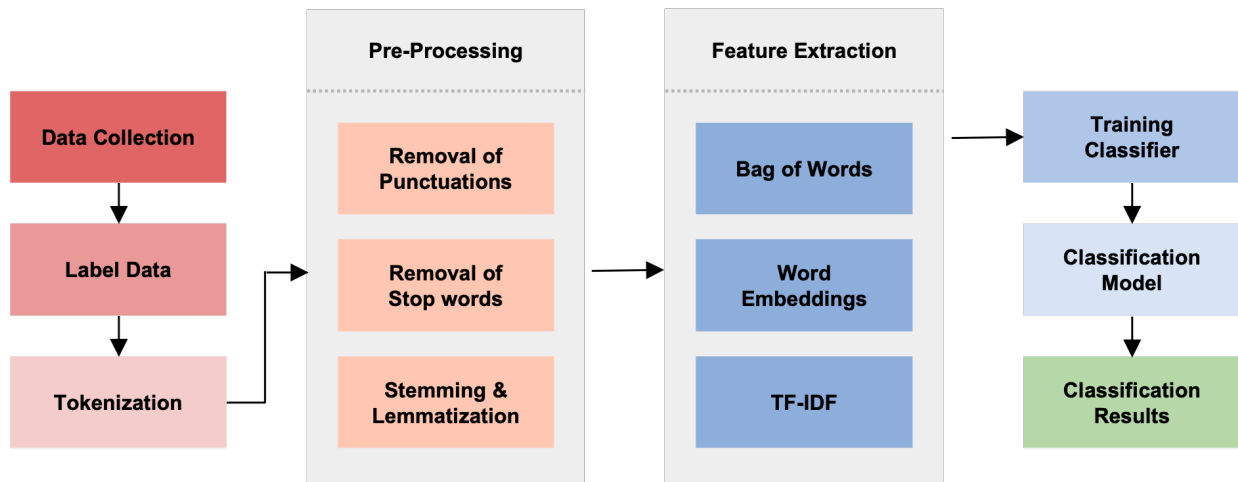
Data Collection

Label Data

Tokenization

Pre-Processing

Removal of Punctuations

Removal of Stop words

Stemming & Lemmatization

Feature Extraction

Bag of Words

Word Embeddings

TF-IDF

Training Classifier

Classification Model

Classification Results